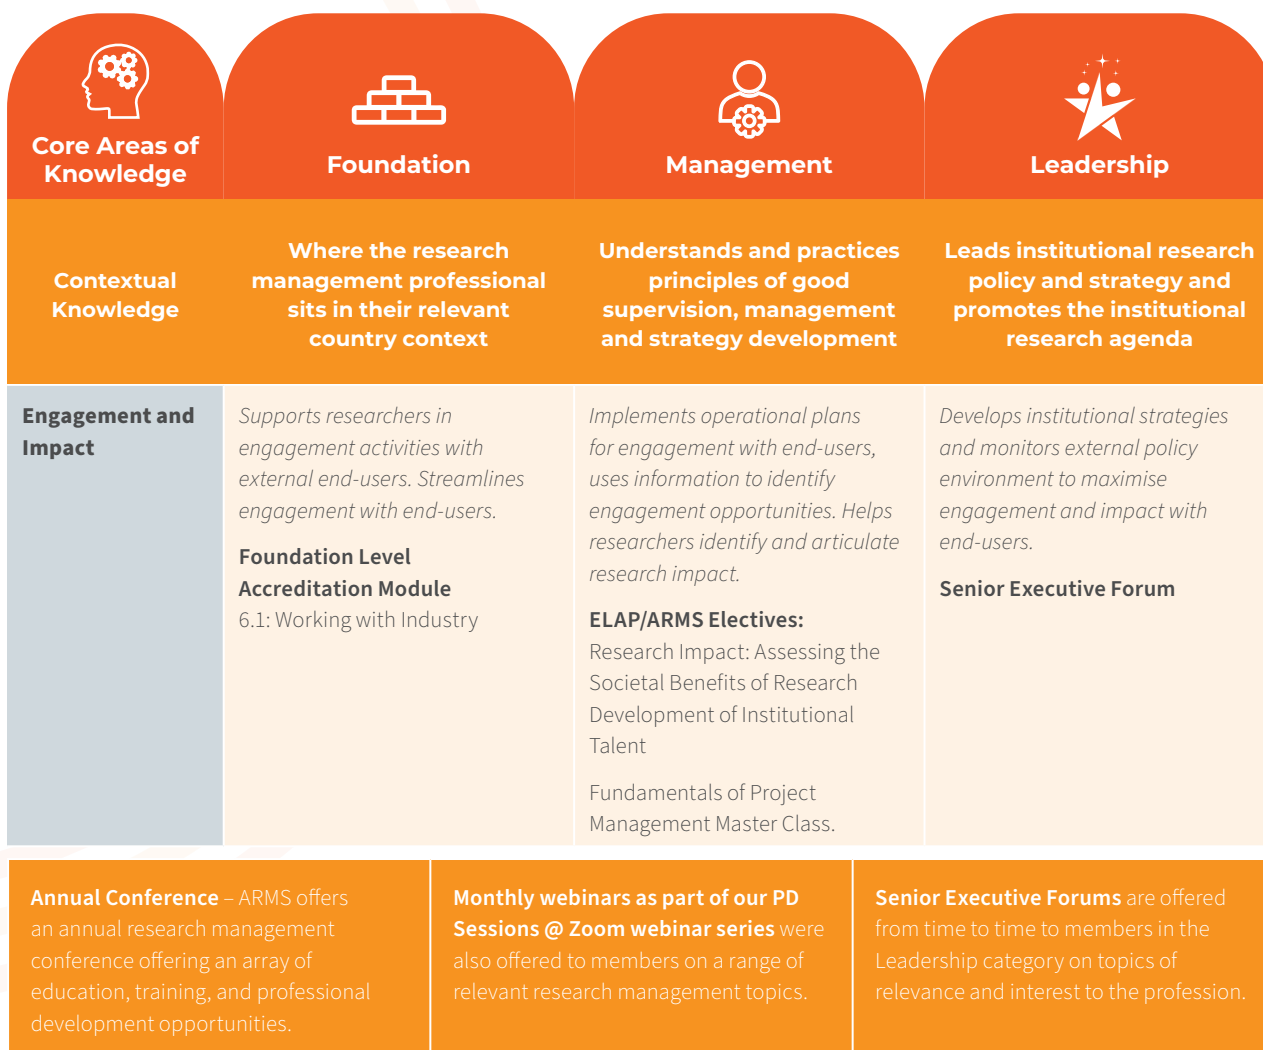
| Core Areas of Knowledge | Foundation | Management | Leadership |
|---|---|---|---|
| Contextual Knowledge | Where the research management professional sits in their relevant country context | Understands and practices principles of good supervision, management and strategy development | Leads institutional research policy and strategy and promotes the institutional research agenda |
| Engagement and Impact | Supports researchers in engagement activities with external end-users. Streamlines engagement with end-users. Foundation Level Accreditation Module 6.1: Working with Industry | Implements operational plans for engagement with end-users, uses information to identify engagement opportunities. Helps researchers identify and articulate research impact. ELAP/ARMS Electives: Research Impact: Assessing the Societal Benefits of Research Development of Institutional Talent Fundamentals of Project Management Master Class. | Develops institutional strategies and monitors external policy environment to maximise engagement and impact with end-users. Senior Executive Forum |

Annual Conference – ARMS offers an annual research management conference offering an array of education, training, and professional development opportunities.

Monthly webinars as part of our PD Sessions @ Zoom webinar series were also offered to members on a range of relevant research management topics.

Senior Executive Forums are offered from time to time to members in the Leadership category on topics of relevance and interest to the profession.